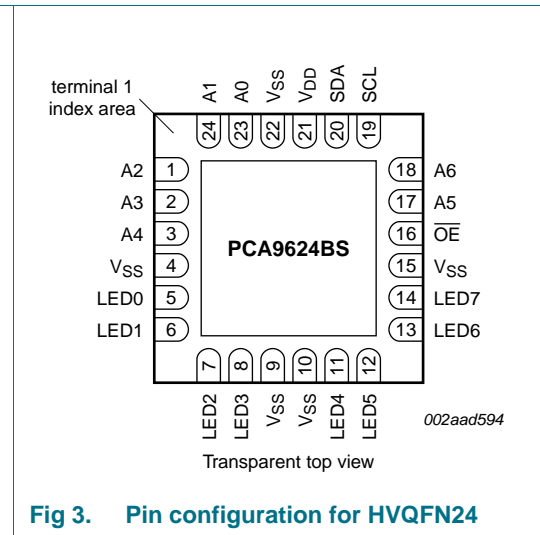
terminal 1 index area

A1 A0 $V_{SS}$ $V_{DD}$ SDA SCL

24 23 22 21 20 19

A2 1
A3 2
A4 3
$V_{SS}$ 4
LED0 5
LED1 6

PCA9624BS

18 A6
17 A5
16 $\overline{OE}$
15 $V_{SS}$
14 LED7
13 LED6

7 8 9 10 11 12

LED2 LED3 $V_{SS}$ $V_{SS}$ LED4 LED5

002aad594

Transparent top view

Fig 3. Pin configuration for HVQFN24